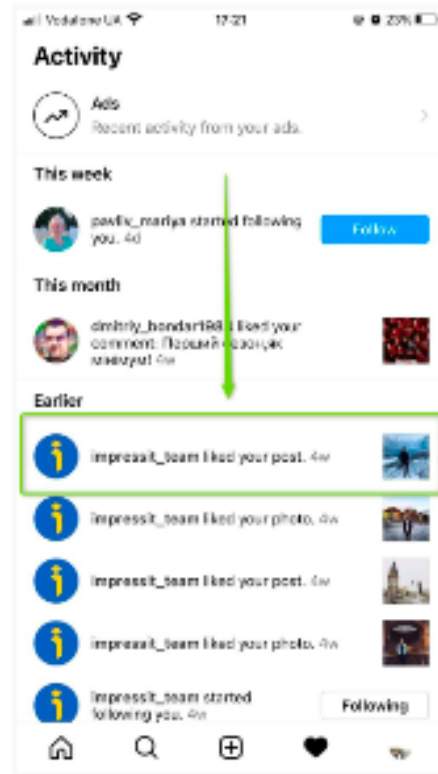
Vodafone UA 17:21 23%

Activity

Ads
Recent activity from your ads.

This week

pavliv_mariya started following you. 4d

Follow

This month

dimitriy_bondar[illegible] liked your comment: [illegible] 4w

Earlier

impressit_team liked your post. 4w

impressit_team liked your photo. 4w

impressit_team liked your post. 4w

impressit_team liked your photo. 4w

impressit_team started following you. 4w

Following